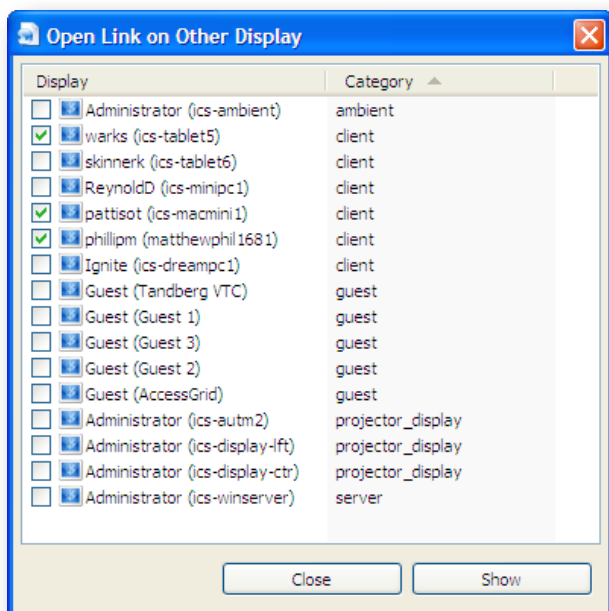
Open Link on Other Display

| Display | Category |
|---|---|
| Administrator (ics-ambient) | ambient |
| warks (ics-tablet5) | client |
| skinnerk (ics-tablet6) | client |
| ReynoldD (ics-minipc1) | client |
| pattisot (ics-macmini1) | client |
| phillipm (matthewphil1681) | client |
| Ignite (ics-dreampc1) | client |
| Guest (Tandberg VTC) | guest |
| Guest (Guest 1) | guest |
| Guest (Guest 3) | guest |
| Guest (Guest 2) | guest |
| Guest (AccessGrid) | guest |
| Administrator (ics-autm2) | projector_display |
| Administrator (ics-display-lft) | projector_display |
| Administrator (ics-display-ctr) | projector_display |
| Administrator (ics-winserver) | server |

Close Show